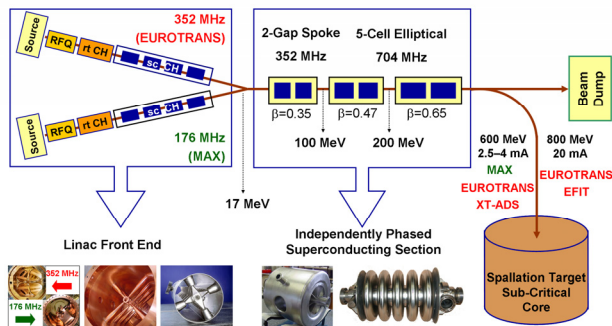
352 MHz
(EUROTRANS)

Source
RFQ
rt CH
sc CH

Source
RFQ
rt CH
sc CH

176 MHz
(MAX)

2-Gap Spoke
352 MHz

5-Cell Elliptical
704 MHz

β=0.35
β=0.47
β=0.65

100 MeV
200 MeV

17 MeV

Beam Dump

600 MeV
2.5–4 mA
MAX
EUROTRANS
XT-ADS

800 MeV
20 mA
EUROTRANS
EFIT

Linac Front End

Independently Phased
Superconducting Section

352 MHz
176 MHz

Spallation Target
Sub-Critical
Core